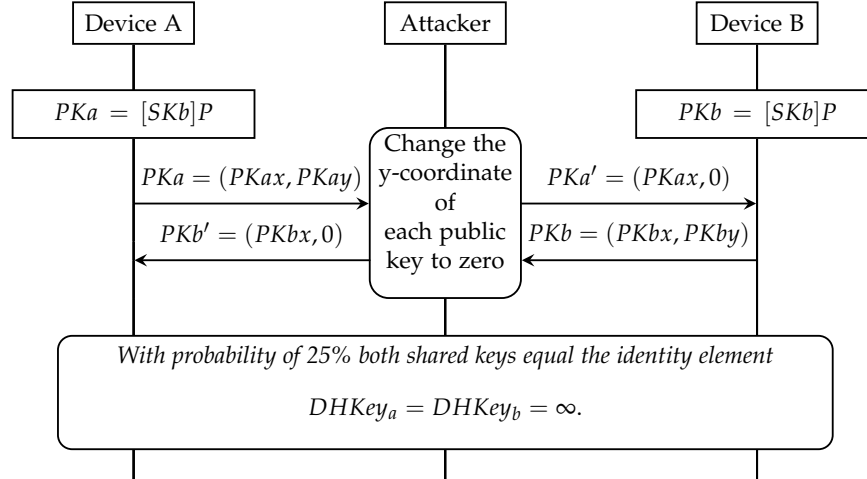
Device A

Attacker

Device B

$PKa = [SKb]P$

$PKb = [SKb]P$

Change the y-coordinate of each public key to zero

$PKa = (PKax, PKay)$

$PKa' = (PKax, 0)$

$PKb' = (PKbx, 0)$

$PKb = (PKbx, PKby)$

*With probability of 25% both shared keys equal the identity element*

$DHKey_a = DHKey_b = \infty$.